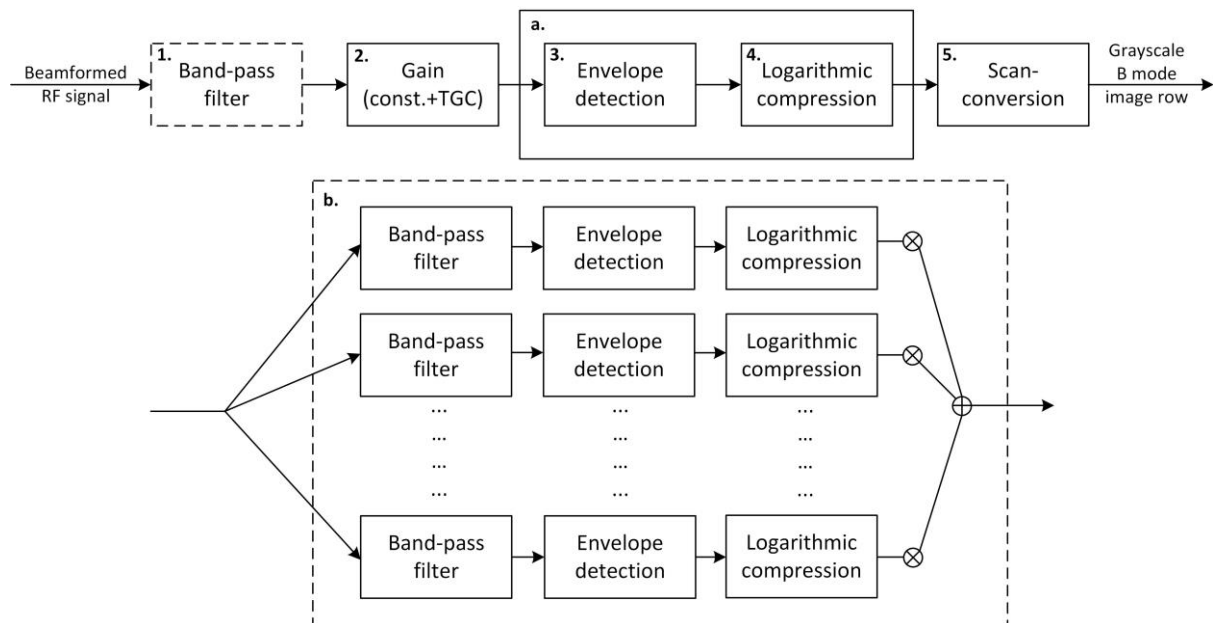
Beamformed RF signal

1. Band-pass filter

2. Gain (const.+TGC)

a.

3. Envelope detection

4. Logarithmic compression

5. Scan-conversion

Grayscale B mode image row

b.

Band-pass filter

Envelope detection

Logarithmic compression

Band-pass filter

Envelope detection

Logarithmic compression

...
...
...
...

...
...
...
...

...
...
...
...

Band-pass filter

Envelope detection

Logarithmic compression